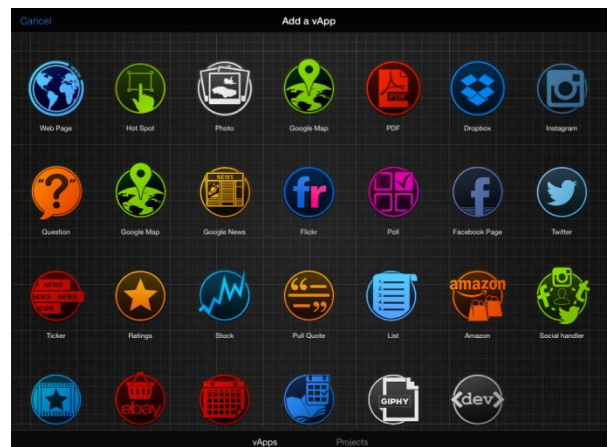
Cancel

Add a vApp

Web Page
Hot Spot
Photo
Google Map
PDF
Dropbox
Instagram

Question
Google Map
Google News
Flickr
Poll
Facebook Page
Twitter

Ticker
Ratings
Stock
Pull Quote
List
Amazon
Social handler

ebay
GIPHY
dev

vApps
Projects